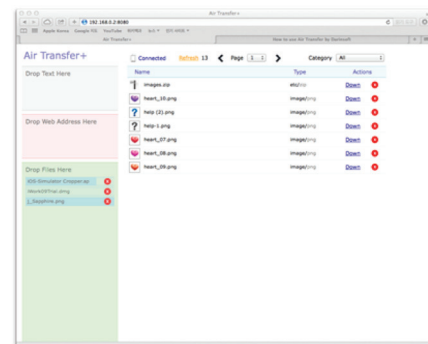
Air Transfer+

192.168.0.2:8080

Apple Korea Google Maps YouTube NAVER 4.0 DAUM

Air Transfer+

How to use Air Transfer by Sectrosoft

Air Transfer+

Drop Text Here

Drop Web Address Here

Drop Files Here

iOS-Simulator-Cropper.zip

iWorkOfThe.dmg

i_Sapphire.png

Connected Refresh 13 Page 1 Category All

| Name | Type | Actions |
|---|---|---|
| images.zip | etc/bin | Down |
| heart_10.png | image/png | Down |
| help (2).png | image/png | Down |
| help-1.png | image/png | Down |
| heart_07.png | image/png | Down |
| heart_08.png | image/png | Down |
| heart_09.png | image/png | Down |